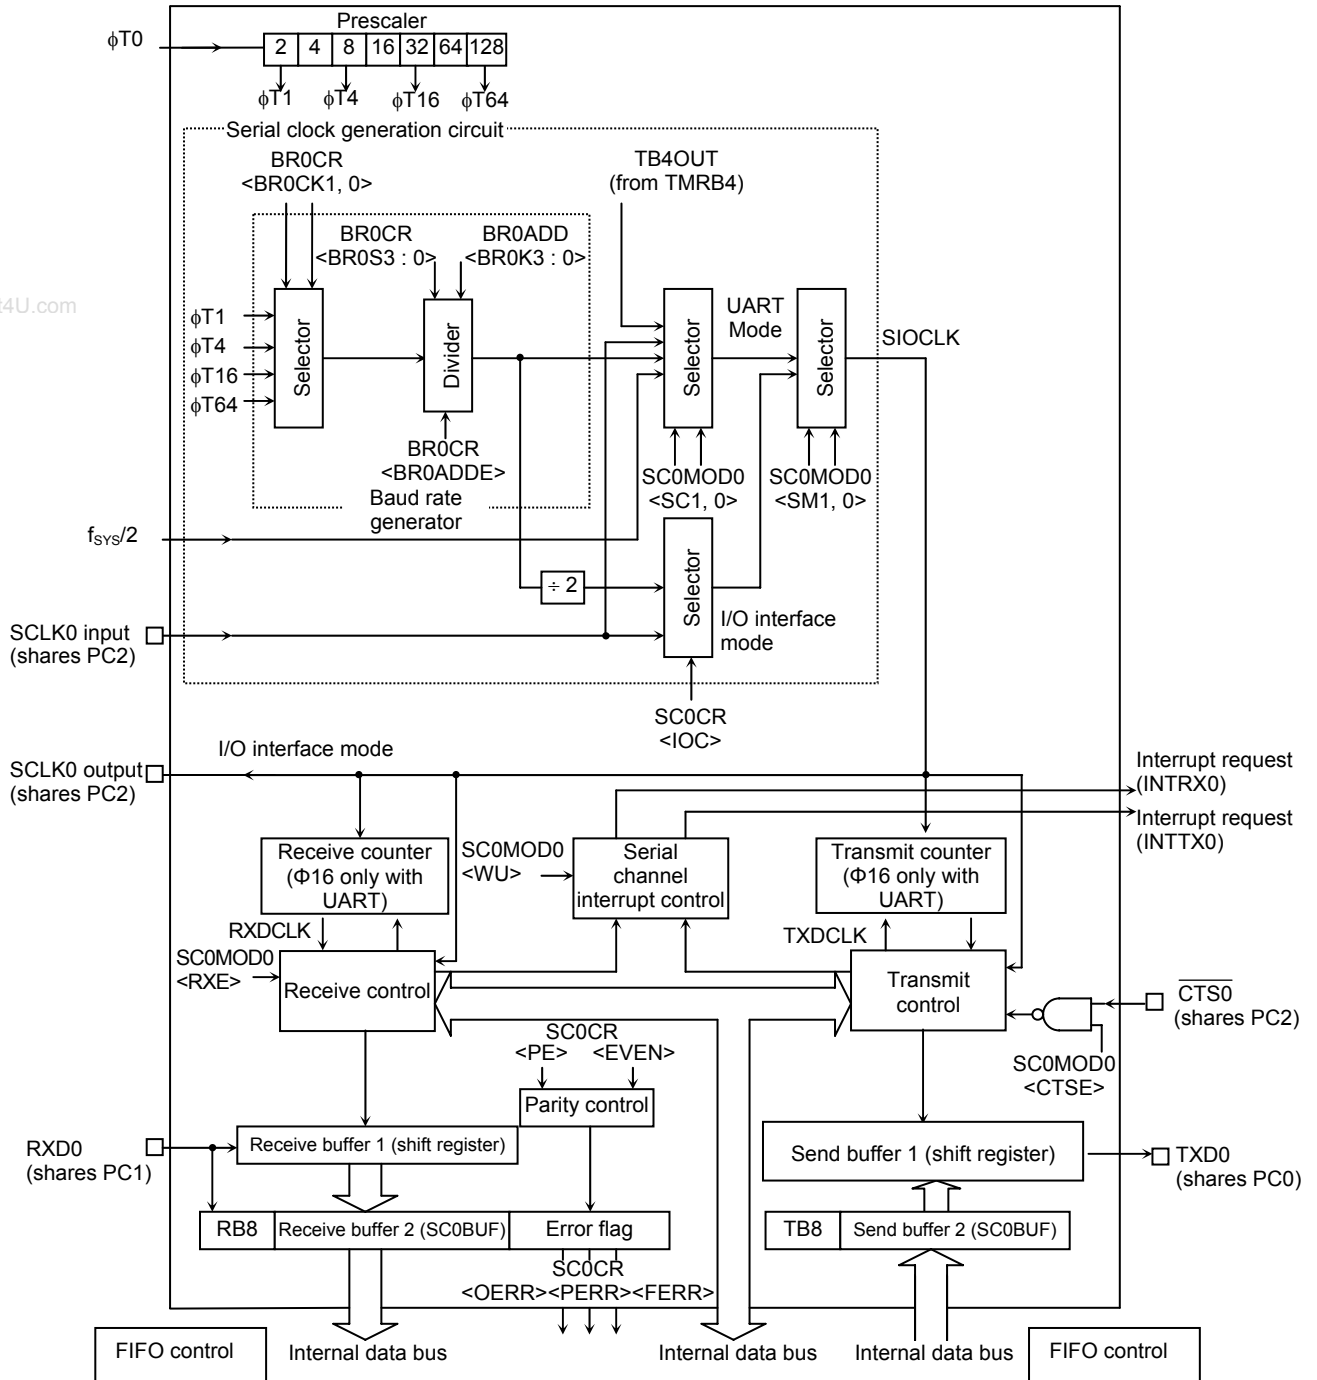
Prescaler

φT0

| 2 | 4 | 8 | 16 | 32 | 64 | 128 |
|---|---|---|---|---|---|---|

φT1 φT4 φT16 φT64

Serial clock generation circuit

BR0CR
<BR0CK1, 0>

TB4OUT
(from TMRB4)

BR0CR
<BR0S3 : 0>

BR0ADD
<BR0K3 : 0>

t4U.com

φT1
φT4
φT16
φT64

Selector

Divider

Selector

UART
Mode

Selector

SIOCLK

BR0CR
<BR0ADDE>

Baud rate
generator

SC0MOD0
<SC1, 0>

SC0MOD0
<SM1, 0>

$f_{SYS}/2$

÷ 2

Selector

I/O interface
mode

SCLK0 input
(shares PC2)

SC0CR
<IOC>

I/O interface mode

SCLK0 output
(shares PC2)

Interrupt request
(INTRX0)

Interrupt request
(INTTX0)

Receive counter
(Φ16 only with
UART)

SC0MOD0
<WU>

Serial
channel
interrupt control

Transmit counter
(Φ16 only with
UART)

RXDCLK

TXDCLK

SC0MOD0
<RXE>

Receive control

Transmit
control

$\overline{CTS0}$
(shares PC2)

SC0CR
<PE> <EVEN>

SC0MOD0
<CTSE>

Parity control

RXD0
(shares PC1)

Receive buffer 1 (shift register)

Send buffer 1 (shift register)

TXD0
(shares PC0)

RB8

Receive buffer 2 (SC0BUF)

Error flag

TB8

Send buffer 2 (SC0BUF)

SC0CR
<OERR><PERR><FERR>

FIFO control

Internal data bus

Internal data bus

Internal data bus

FIFO control